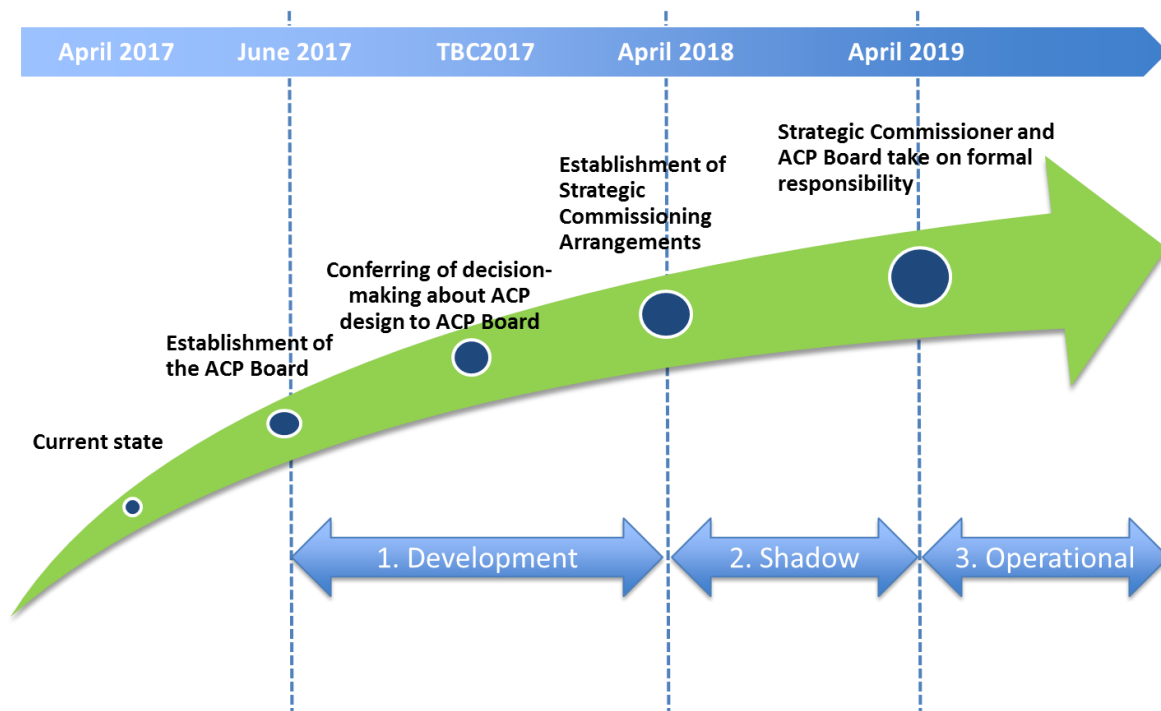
April 2017 June 2017 TBC2017 April 2018 April 2019

Strategic Commissioner and ACP Board take on formal responsibility

Establishment of Strategic Commissioning Arrangements

Conferring of decision-making about ACP design to ACP Board

Establishment of the ACP Board

Current state

1. Development

2. Shadow

3. Operational